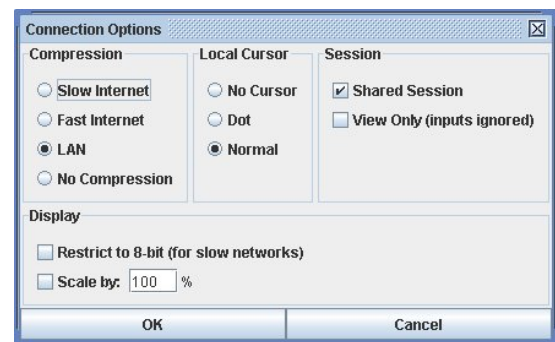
Connection Options

Compression
Slow Internet
Fast Internet
LAN
No Compression

Local Cursor
No Cursor
Dot
Normal

Session
Shared Session
View Only (inputs ignored)

Display
Restrict to 8-bit (for slow networks)
Scale by: 100 %

OK
Cancel